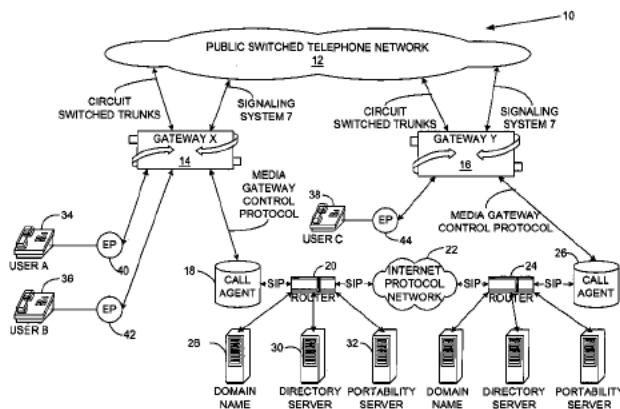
10

PUBLIC SWITCHED TELEPHONE NETWORK
12

CIRCUIT SWITCHED TRUNKS

SIGNALING SYSTEM 7

CIRCUIT SWITCHED TRUNKS

SIGNALING SYSTEM 7

GATEWAY X
14

GATEWAY Y
16

MEDIA GATEWAY CONTROL PROTOCOL

38
EP
USER C
44

MEDIA GATEWAY CONTROL PROTOCOL

34
USER A
EP
40

36
USER B
EP
42

18
CALL AGENT
SIP
20
ROUTER
SIP
22
INTERNET PROTOCOL NETWORK
SIP
24
ROUTER
SIP
26
CALL AGENT

28
30
32

DOMAIN NAME
DIRECTORY SERVER
PORTABILITY SERVER
DOMAIN NAME
DIRECTORY SERVER
PORTABILITY SERVER